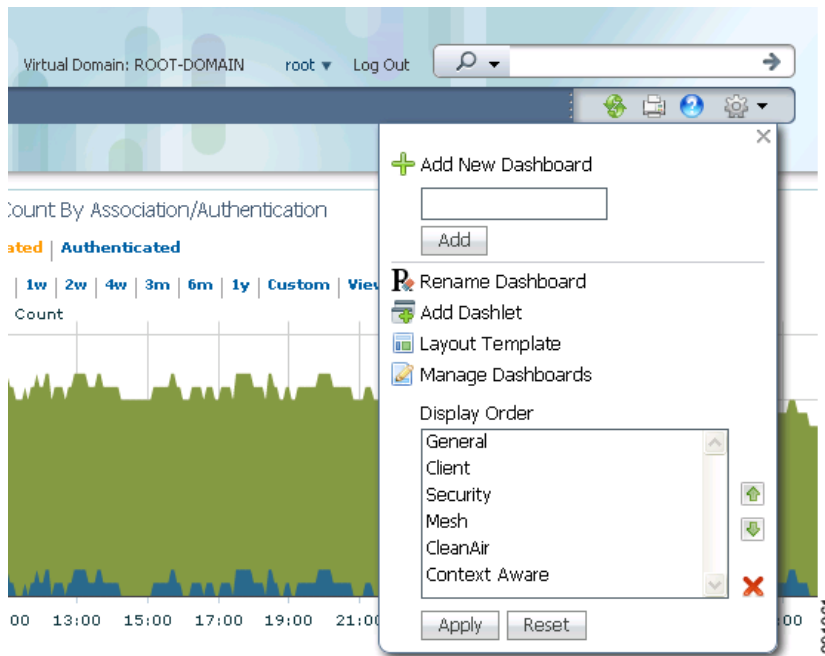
Virtual Domain: ROOT-DOMAIN root ▼ Log Out

ount By Association/Authentication

ated | Authenticated

| 1w | 2w | 4w | 3m | 6m | 1y | Custom | Viev

Count

00 13:00 15:00 17:00 19:00 21:00

Add New Dashboard

Add

Rename Dashboard

Add Dashlet

Layout Template

Manage Dashboards

Display Order

General
Client
Security
Mesh
CleanAir
Context Aware

Apply Reset